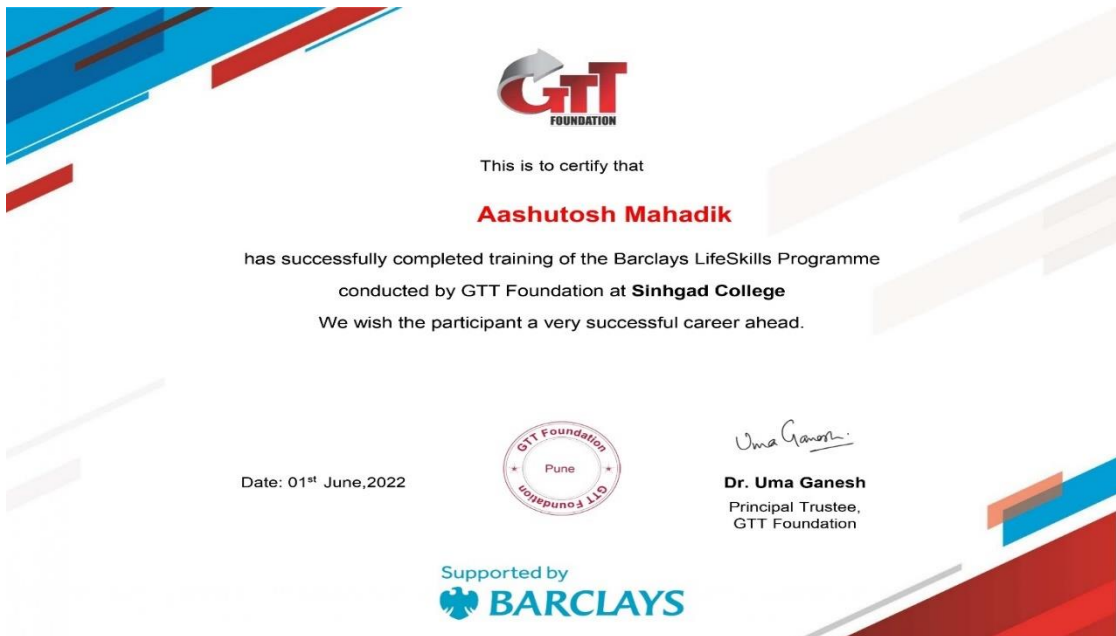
GTT
FOUNDATION

This is to certify that

Aashutosh Mahadik

has successfully completed training of the Barclays LifeSkills Programme conducted by GTT Foundation at **Sinhgad College**
We wish the participant a very successful career ahead.

Date: 01$^{st}$ June,2022

GTT Foundation
Pune
GTT Foundation

Uma Ganesh

Dr. Uma Ganesh
Principal Trustee,
GTT Foundation

Supported by
BARCLAYS